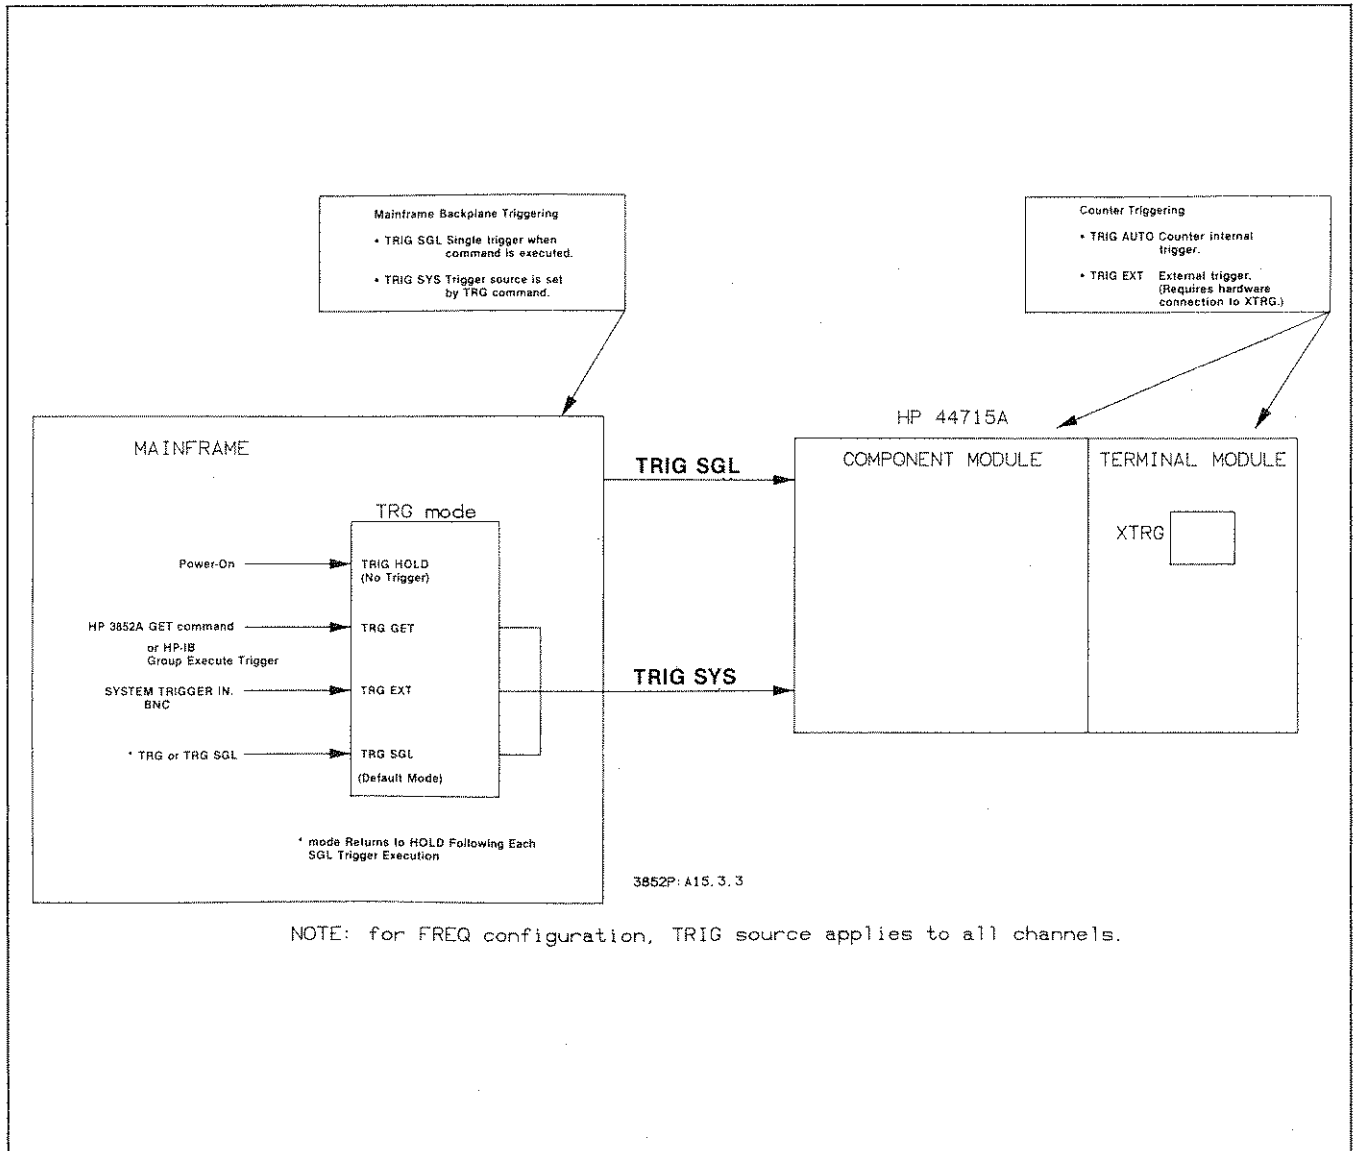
Mainframe Backplane Triggering

• TRIG SGL Single trigger when command is executed.

• TRIG SYS Trigger source is set by TRG command.

Counter Triggering

• TRIG AUTO Counter internal trigger.

• TRIG EXT External trigger. (Requires hardware connection to XTRG.)

HP 44715A

MAINFRAME

TRIG SGL

COMPONENT MODULE

TERMINAL MODULE

TRG mode

XTRG

Power-On

TRIG HOLD (No Trigger)

HP 3852A GET command or HP-IB Group Execute Trigger

TRG GET

SYSTEM TRIGGER IN. BNC

TRG EXT

TRIG SYS

* TRG or TRG SGL

TRG SGL (Default Mode)

* mode Returns to HOLD Following Each SGL Trigger Execution

3852P: A15.3.3

NOTE: for FREQ configuration, TRIG source applies to all channels.